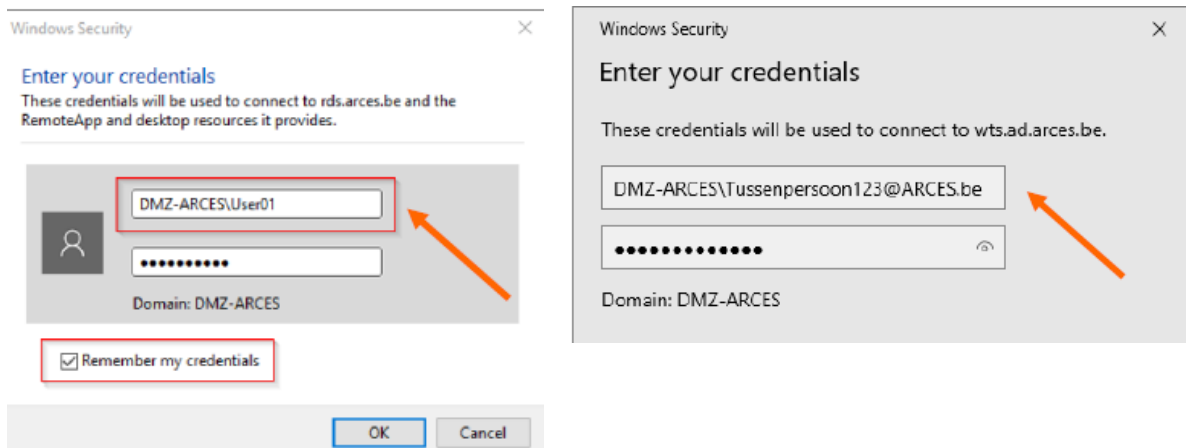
Windows Security

Enter your credentials

These credentials will be used to connect to rds.arces.be and the RemoteApp and desktop resources it provides.

DMZ-ARCES\User01

•••••••••••

Domain: DMZ-ARCES

Remember my credentials

OK

Cancel

Windows Security

Enter your credentials

These credentials will be used to connect to wts.ad.arces.be.

DMZ-ARCES\Tussenpersoon123@ARCES.be

••••••••••••••

Domain: DMZ-ARCES